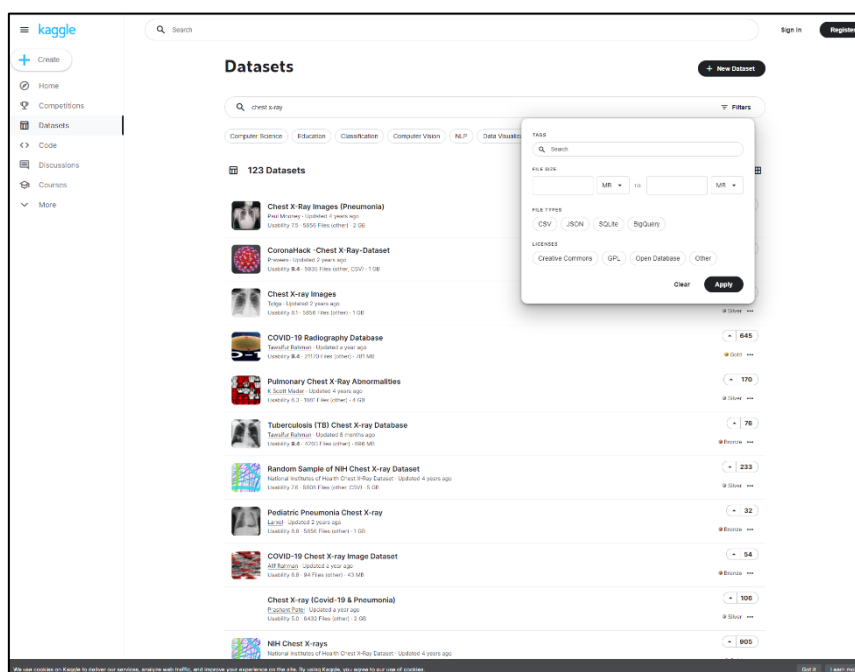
kaggle

Search

Sign In

Register

Create

Home

Competitions

Datasets

Code

Discussions

Courses

More

Datasets

New Dataset

chest x-ray

Filters

Computer Science

Education

Classification

Computer Vision

NLP

Data Visualiz

TAGS

Search

FILE SIZE

MB

to

MB

FILE TYPES

CSV

JSON

SQLite

BigQuery

LICENSES

Creative Commons

GPL

Open Database

Other

Clear

Apply

123 Datasets

Chest X-Ray Images (Pneumonia)
Paul Mooney · Updated 4 years ago
Usability 7.5 · 5856 Files (other) · 2 GB

CoronaHack -Chest X-Ray-Dataset
Praveen · Updated 2 years ago
Usability 9.4 · 5933 Files (other, CSV) · 1 GB

Chest X-ray Images
Tolga · Updated 2 years ago
Usability 8.1 · 5856 Files (other) · 1 GB

Silver

COVID-19 Radiography Database
Tawsifur Rahman · Updated a year ago
Usability 9.4 · 21170 Files (other) · 801 MB

645

Gold

Pulmonary Chest X-Ray Abnormalities
K Scott Mader · Updated 4 years ago
Usability 6.3 · 1667 Files (other) · 4 GB

170

Silver

Tuberculosis (TB) Chest X-ray Database
Tawsifur Rahman · Updated 8 months ago
Usability 9.4 · 4200 Files (other) · 698 MB

76

Bronze

Random Sample of NIH Chest X-ray Dataset
National Institutes of Health Chest X-Ray Dataset · Updated 4 years ago
Usability 7.6 · 5606 Files (other, CSV) · 5 GB

233

Silver

Pediatric Pneumonia Chest X-ray
Lariel · Updated 2 years ago
Usability 8.8 · 5856 Files (other) · 1 GB

32

Bronze

COVID-19 Chest X-ray Image Dataset
Alif Rahman · Updated a year ago
Usability 8.8 · 94 Files (other) · 43 MB

54

Bronze

Chest X-ray (Covid-19 & Pneumonia)
Prashant Patel · Updated a year ago
Usability 5.0 · 6432 Files (other) · 2 GB

106

Silver

NIH Chest X-rays
National Institutes of Health Chest X-Ray Dataset · Updated 4 years ago

905

We use cookies on Kaggle to deliver our services, analyze web traffic, and improve your experience on the site. By using Kaggle, you agree to our use of cookies.

Got it

Learn more